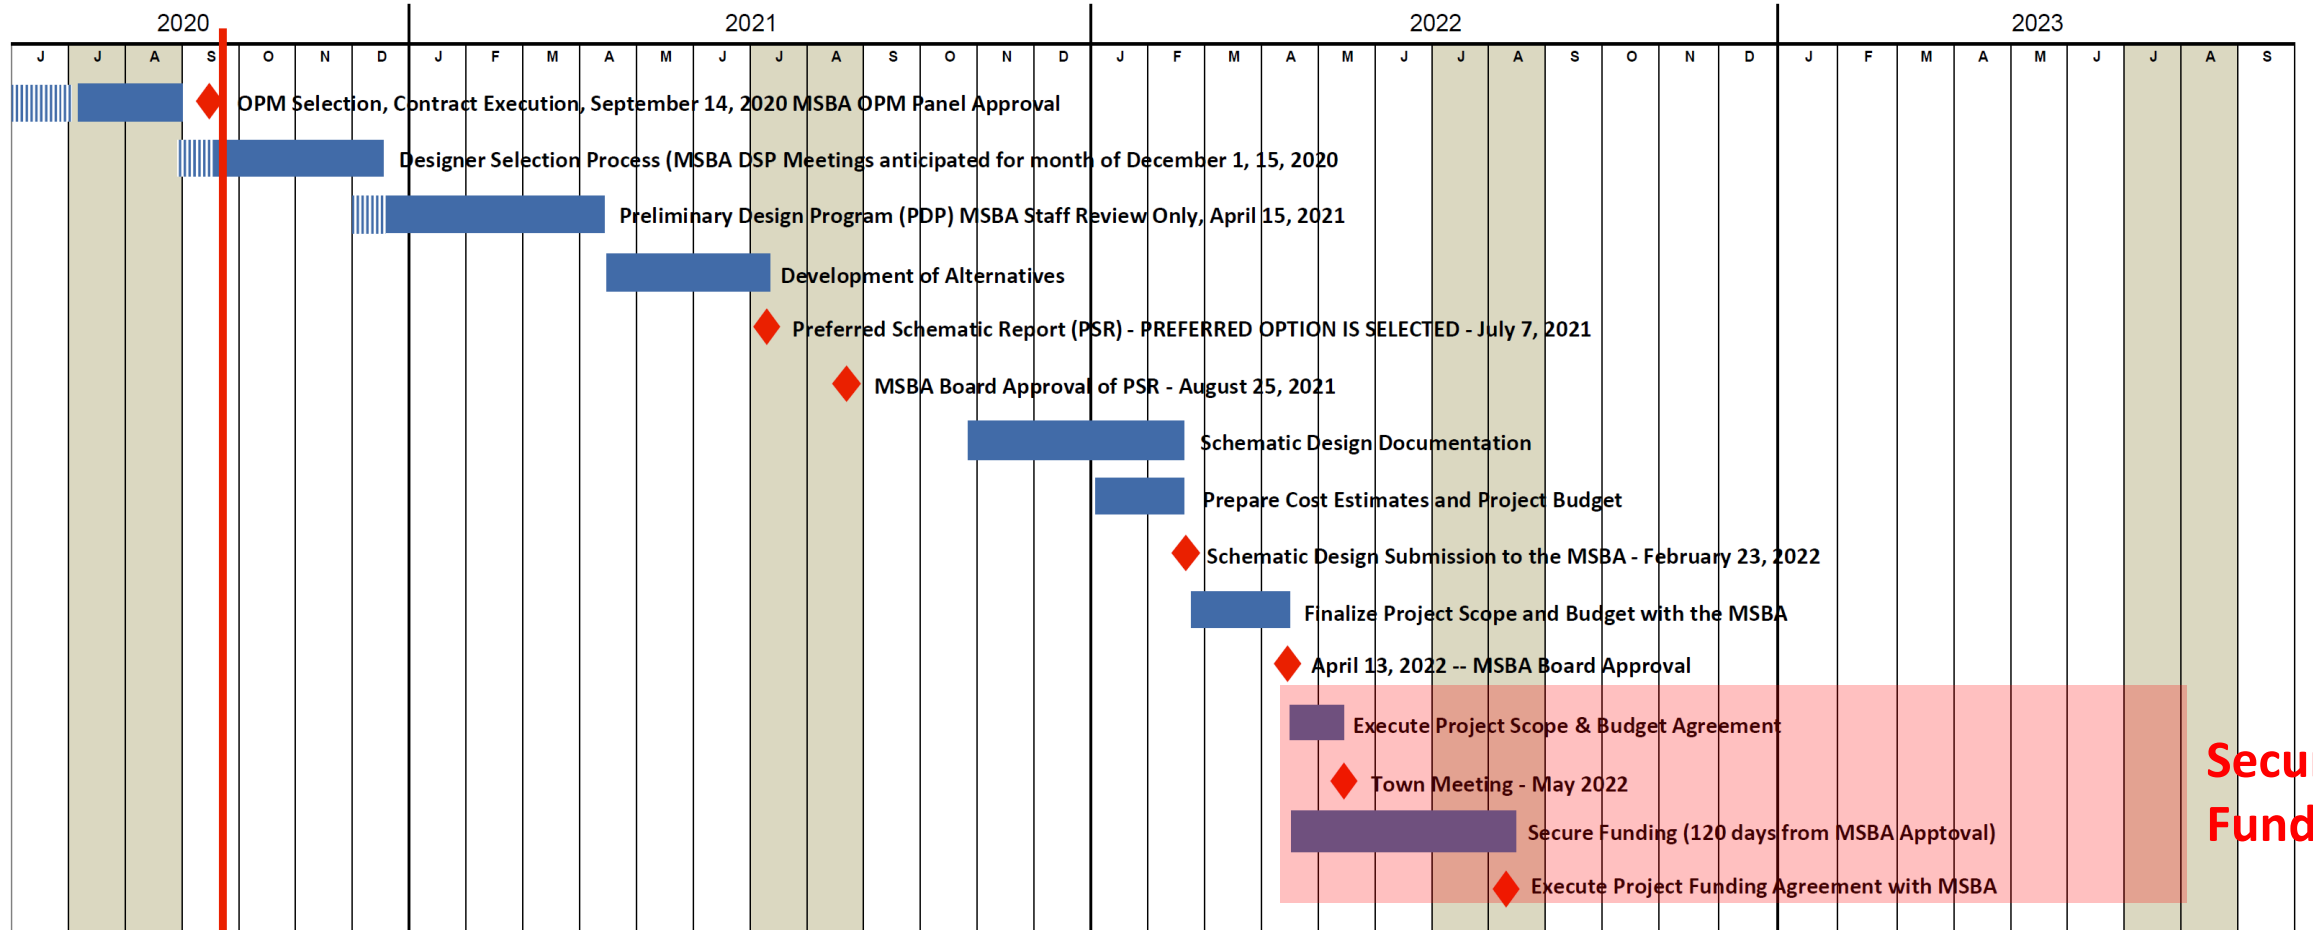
2020 2021 2022 2023

| J | J | A | S | O | N | D | J | F | M | A | M | J | J | A | S | O | N | D | J | F | M | A | M | J | J | A | S | O | N | D | J | F | M | A | M | J | J | A | S |
|---|---|---|---|---|---|---|---|---|---|---|---|---|---|---|---|---|---|---|---|---|---|---|---|---|---|---|---|---|---|---|---|---|---|---|---|---|---|---|---|

OPM Selection, Contract Execution, September 14, 2020 MSBA OPM Panel Approval

Designer Selection Process (MSBA DSP Meetings anticipated for month of December 1, 15, 2020

Preliminary Design Program (PDP) MSBA Staff Review Only, April 15, 2021

Development of Alternatives

Preferred Schematic Report (PSR) - PREFERRED OPTION IS SELECTED - July 7, 2021

MSBA Board Approval of PSR - August 25, 2021

Schematic Design Documentation

Prepare Cost Estimates and Project Budget

Schematic Design Submission to the MSBA - February 23, 2022

Finalize Project Scope and Budget with the MSBA

April 13, 2022 -- MSBA Board Approval

Execute Project Scope & Budget Agreement

Town Meeting - May 2022

Secure Funding (120 days from MSBA Apptoval)

Execute Project Funding Agreement with MSBA

Secu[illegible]
Fund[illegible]